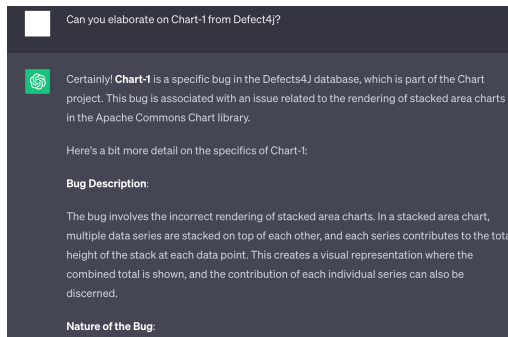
Can you elaborate on Chart-1 from Defect4j?

Certainly! **Chart-1** is a specific bug in the Defects4J database, which is part of the Chart project. This bug is associated with an issue related to the rendering of stacked area charts in the Apache Commons Chart library.

Here's a bit more detail on the specifics of Chart-1:

**Bug Description**:

The bug involves the incorrect rendering of stacked area charts. In a stacked area chart, multiple data series are stacked on top of each other, and each series contributes to the tota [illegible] height of the stack at each data point. This creates a visual representation where the combined total is shown, and the contribution of each individual series can also be discerned.

**Nature of the Bug**: